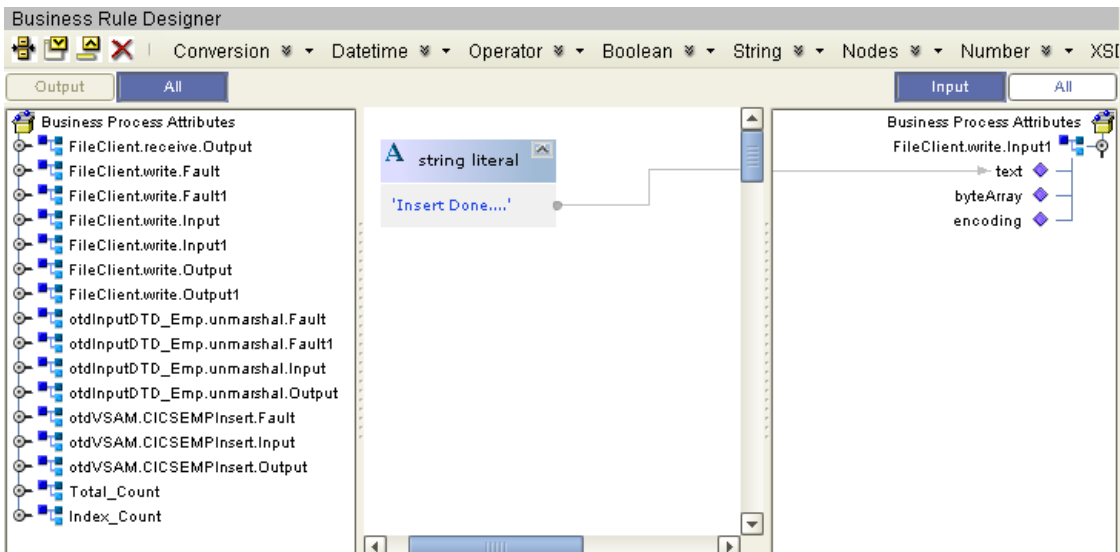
Business Rule Designer

Conversion ▾ Datetime ▾ Operator ▾ Boolean ▾ String ▾ Nodes ▾ Number ▾ XSD

Output All

Business Process Attributes
FileClient.receive.Output
FileClient.write.Fault
FileClient.write.Fault1
FileClient.write.Input
FileClient.write.Input1
FileClient.write.Output
FileClient.write.Output1
otdInputDTD_Emp.unmarshal.Fault
otdInputDTD_Emp.unmarshal.Fault1
otdInputDTD_Emp.unmarshal.Input
otdInputDTD_Emp.unmarshal.Output
otdVSAM.CICSEMPInsert.Fault
otdVSAM.CICSEMPInsert.Input
otdVSAM.CICSEMPInsert.Output
Total_Count
Index_Count

A string literal
'Insert Done....'

Input All

Business Process Attributes
FileClient.write.Input1
text
byteArray
encoding